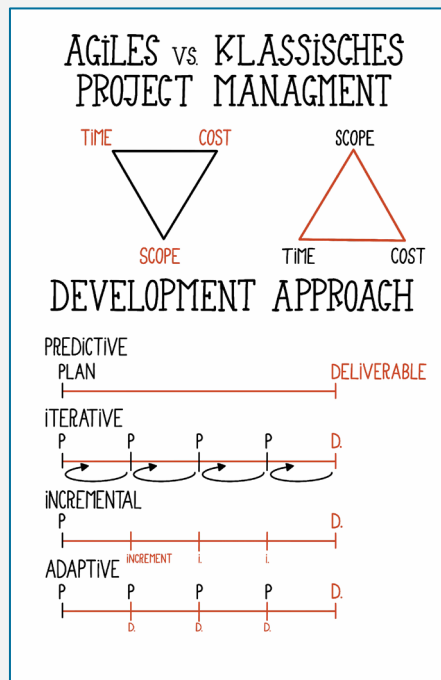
AGILES vs. KLASSISCHES PROJECT MANAGMENT

TIME COST
SCOPE

SCOPE
TIME COST

DEVELOPMENT APPROACH

PREDICTIVE
PLAN DELIVERABLE

ITERATIVE
P P P P D.

INCREMENTAL
P D.
INCREMENT I. I.

ADAPTIVE
P P P P D.
D. D. D.